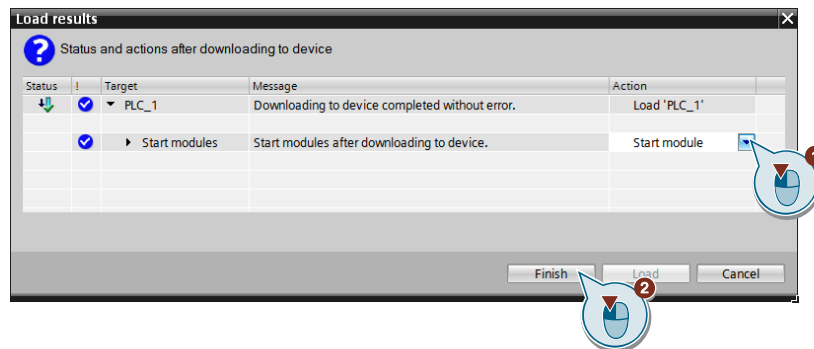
Load results

Status and actions after downloading to device

| Status | ! | Target | Message | Action |
|---|---|---|---|---|
| | | PLC_1 | Downloading to device completed without error. | Load 'PLC_1' |
| | | Start modules | Start modules after downloading to device. | Start module |

Finish | Load | Cancel

2